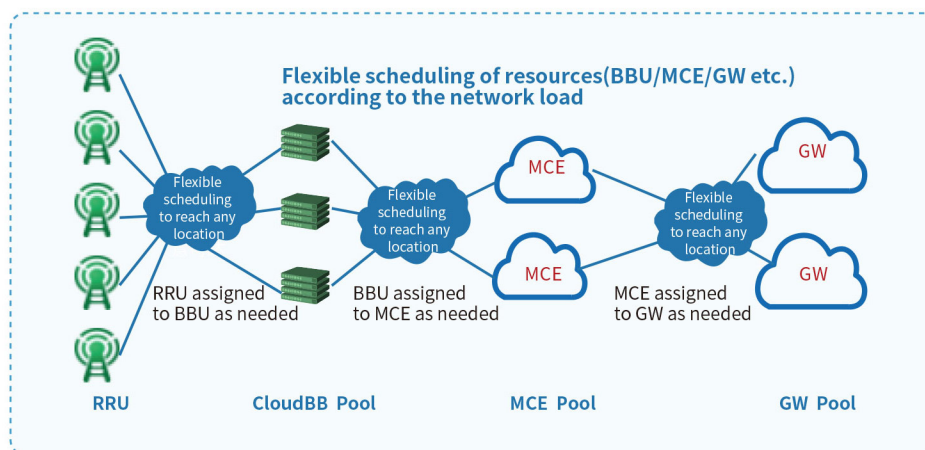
Flexible scheduling of resources(BBU/MCE/GW etc.) according to the network load

Flexible scheduling to reach any location

Flexible scheduling to reach any location

MCE

MCE

Flexible scheduling to reach any location

GW

GW

RRU assigned to BBU as needed

BBU assigned to MCE as needed

MCE assigned to GW as needed

RRU

CloudBB Pool

MCE Pool

GW Pool